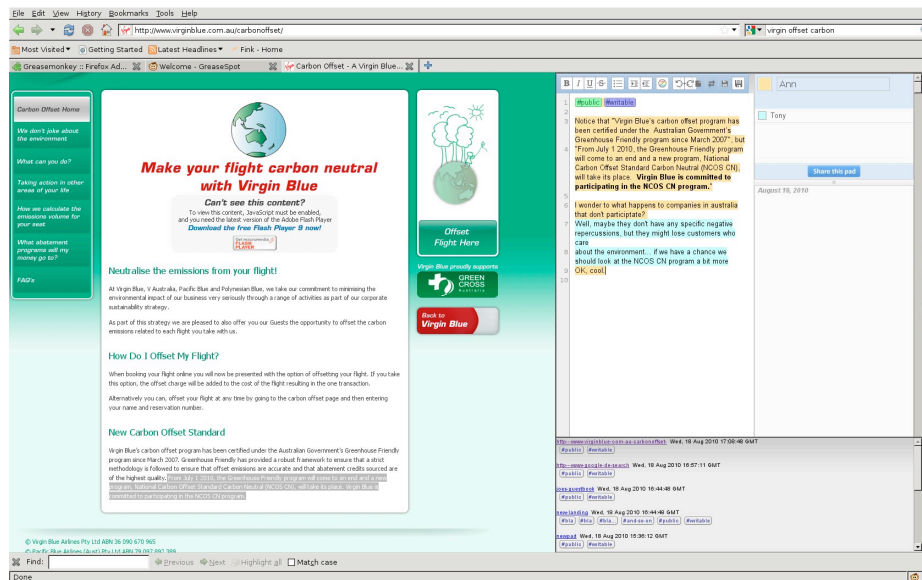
File Edit View History Bookmarks Tools Help

http://www.virginblue.com.au/carbonoffset/

virgin offset carbon

Most Visited ▾ Getting Started Latest Headlines ▾ Fink - Home

Greasemonkey :: Firefox Ad... Welcome - GreaseSpot Carbon Offset - A Virgin Blue...

Carbon Offset Home

We don't joke about the environment

What can you do?

Taking action in other areas of your life

How we calculate the emissions volume for your seat

What abatement programs will my money go to?

FAQ's

Make your flight carbon neutral with Virgin Blue

Can't see this content?

To view this content, JavaScript must be enabled, and you need the latest version of the Adobe Flash Player

Download the free Flash Player 9 now!

Neutralise the emissions from your flight!

At Virgin Blue, V Australia, Pacific Blue and Polynesian Blue, we take our commitment to minimising the environmental impact of our business very seriously through a range of activities as part of our corporate sustainability strategy.

As part of this strategy we are pleased to also offer you our Guests the opportunity to offset the carbon emissions related to each flight you take with us.

How Do I Offset My Flight?

When booking your flight online you will now be presented with the option of offsetting your flight. If you take this option, the offset charge will be added to the cost of the flight resulting in the one transaction.

Alternatively you can, offset your flight at any time by going to the carbon offset page and then entering your name and reservation number.

New Carbon Offset Standard

Virgin Blue's carbon offset program has been certified under the Australian Government's Greenhouse Friendly program since March 2007. Greenhouse Friendly has provided a robust framework to ensure that a strict methodology is followed to ensure that offset emissions are accurate and that abatement credits sourced are of the highest quality. From July 1 2010, the Greenhouse Friendly program will come to an end and a new program, National Carbon Offset Standard Carbon Neutral (NCOS CN), will take its place. Virgin Blue is committed to participating in the NCOS CN program.

Offset Flight Here

Virgin Blue proudly supports

GREEN CROSS Australia

Back to Virgin Blue

© Virgin Blue Airlines Pty Ltd ABN 36 090 670 965

© Pacific Blue Airlines (Aust) Pty Ltd ABN 78 097 882 389

1 #public #writable
2
3 Notice that "Virgin Blue's carbon offset program has been certified under the Australian Government's Greenhouse Friendly program since March 2007", but
4 "From July 1 2010, the Greenhouse Friendly program will come to an end and a new program, National Carbon Offset Standard Carbon Neutral (NCOS CN), will take its place. Virgin Blue is committed to participating in the NCOS CN program."
5
6 I wonder to what happens to companies in australia that don't participate?
7 Well, maybe they don't have any specific negative repercussions, but they might lose customers who care
8 about the environment... if we have a chance we should look at the NCOS CN program a bit more
9 OK, cool.
10

Ann

Tony

Share this pad

August 18, 2010

http--www-virginblue-com-au-carbonoffset Wed, 18 Aug 2010 17:08:48 GMT
#public #writable

http--www-google-de-search Wed, 18 Aug 2010 16:57:11 GMT
#public #writable

ines-guestbook Wed, 18 Aug 2010 16:44:48 GMT
#public #writable

new-landing Wed, 18 Aug 2010 16:44:48 GMT
#bla #bla #bla.. #and-so-on #public #writable

newpad Wed, 18 Aug 2010 16:36:12 GMT
#public #writable

Find: Previous Next Highlight all Match case

Done